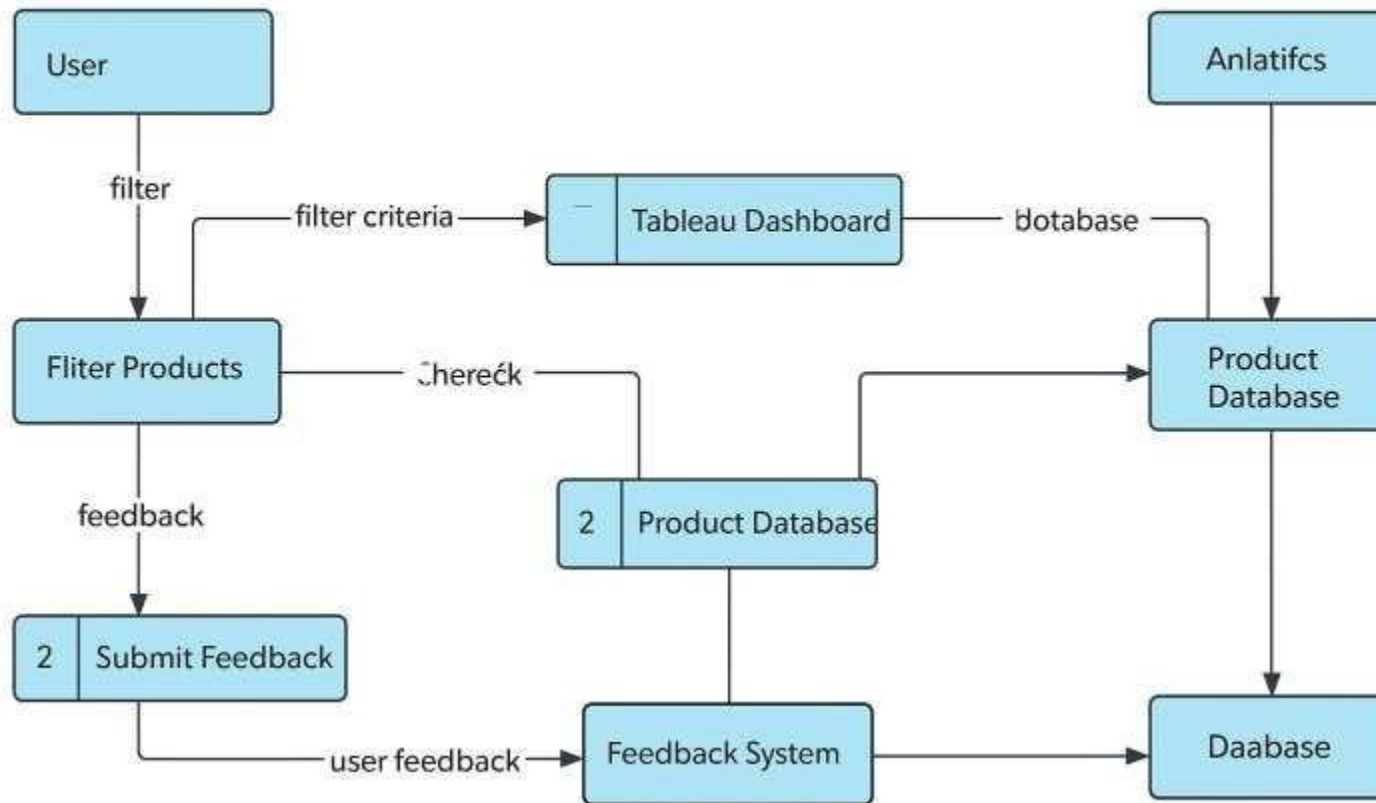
User

Anlatifcs

filter

filter criteria

Tableau Dashboard

Botabase

Fliter Products

Chereck

Product Database

feedback

2 Product Database

2 Submit Feedback

user feedback

Feedback System

Daabase